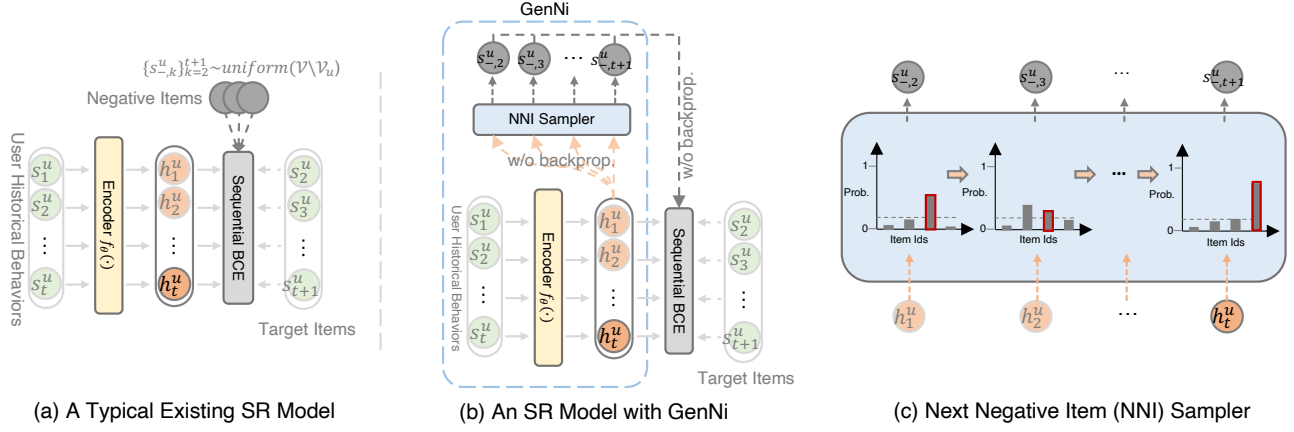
$\{s^u_{-,k}\}_{k=2}^{t+1} \sim uniform(\mathcal{V} \backslash \mathcal{V}_u)$

Negative Items

User Historical Behaviors

$s^u_1$ $s^u_2$ $\vdots$ $s^u_t$

Encoder $f_\theta(\cdot)$

$h^u_1$ $h^u_2$ $\vdots$ $h^u_t$

Sequential BCE

$s^u_2$ $s^u_3$ $\vdots$ $s^u_{t+1}$

Target Items

(a) A Typical Existing SR Model

GenNi

$s^u_{-,2}$ $s^u_{-,3}$ $\cdots$ $s^u_{-,t+1}$

NNI Sampler

w/o backprop.

w/o backprop.

User Historical Behaviors

$s^u_1$ $s^u_2$ $\vdots$ $s^u_t$

Encoder $f_\theta(\cdot)$

$h^u_1$ $h^u_2$ $\vdots$ $h^u_t$

Sequential BCE

$s^u_2$ $s^u_3$ $\vdots$ $s^u_{t+1}$

Target Items

(b) An SR Model with GenNi

$s^u_{-,2}$ $s^u_{-,3}$ $\cdots$ $s^u_{-,t+1}$

1 Prob. 0 Item Ids

1 Prob. 0 Item Ids

$\cdots$

1 Prob. 0 Item Ids

$h^u_1$ $h^u_2$ $\cdots$ $h^u_t$

(c) Next Negative Item (NNI) Sampler